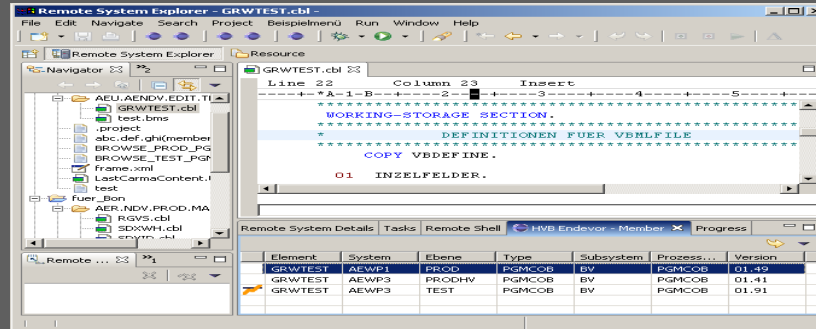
Remote System Explorer - GRWTEST.cbl

File Edit Navigate Search Project Beispielmenü Run Window Help

Remote System Explorer  Resource

Navigator  $^{>>}2$

AEU.AENDV.EDIT.TI
GRWTEST.cbl
test.bms
.project
abc.def.ghi(member
BROWSE_PROD_PG
BROWSE_TEST_PGM
frame.xml
LastCarmaContent.
test
fuer_Bon
AER.NDV.PROD.MA
RGVS.cbl
SDXWH.cbl
SDXID.cbl

Remote ...  $^{>>}1$

GRWTEST.cbl

Line 22    Column 23    Insert
----+-*A-1-B--+----2----+----3----+----4----+----5-----
*****************************************************
WORKING-STORAGE SECTION.
*****************************************************
*           DEFINITIONEN FUER VBMLFILE
*****************************************************
      COPY VBDEFINE.

  01  INZELFELDER.

Remote System Details  Tasks  Remote Shell  HVB Endevor - Member  Progress

| Element | System | Ebene | Type | Subsystem | Prozess... | Version |
|---|---|---|---|---|---|---|
| GRWTEST | AEWP1 | PROD | PGMCOB | BV | PGMCOB | 01.49 |
| GRWTEST | AEWP3 | PRODHV | PGMCOB | BV | PGMCOB | 01.41 |
| GRWTEST | AEWP3 | TEST | PGMCOB | BV | PGMCOB | 01.91 |